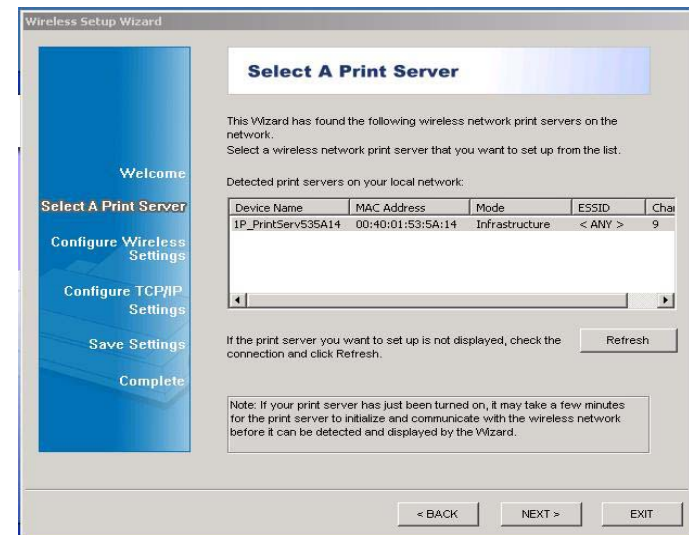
Wireless Setup Wizard

Welcome

Select A Print Server

Configure Wireless Settings

Configure TCP/IP Settings

Save Settings

Complete

Select A Print Server

This Wizard has found the following wireless network print servers on the network.
Select a wireless network print server that you want to set up from the list.

Detected print servers on your local network:

| Device Name | MAC Address | Mode | ESSID | Cha |
|---|---|---|---|---|
| 1P_PrintServ535A14 | 00:40:01:53:5A:14 | Infrastructure | < ANY > | 9 |

If the print server you want to set up is not displayed, check the connection and click Refresh.

Refresh

Note: If your print server has just been turned on, it may take a few minutes for the print server to initialize and communicate with the wireless network before it can be detected and displayed by the Wizard.

< BACK

NEXT >

EXIT